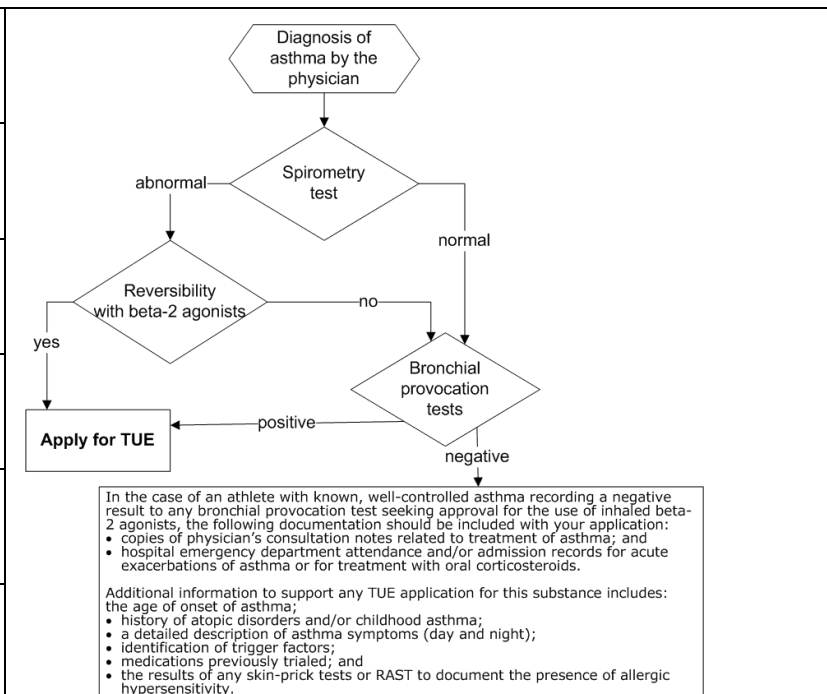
Diagnosis of asthma by the physician

Spirometry test

abnormal

normal

Reversibility with beta-2 agonists

no

yes

Bronchial provocation tests

positive

Apply for TUE

negative

In the case of an athlete with known, well-controlled asthma recording a negative result to any bronchial provocation test seeking approval for the use of inhaled beta-2 agonists, the following documentation should be included with your application:
• copies of physician's consultation notes related to treatment of asthma; and
• hospital emergency department attendance and/or admission records for acute exacerbations of asthma or for treatment with oral corticosteroids.

Additional information to support any TUE application for this substance includes: the age of onset of asthma;
• history of atopic disorders and/or childhood asthma;
• a detailed description of asthma symptoms (day and night);
• identification of trigger factors;
• medications previously trialed; and
• the results of any skin-prick tests or RAST to document the presence of allergic hypersensitivity.